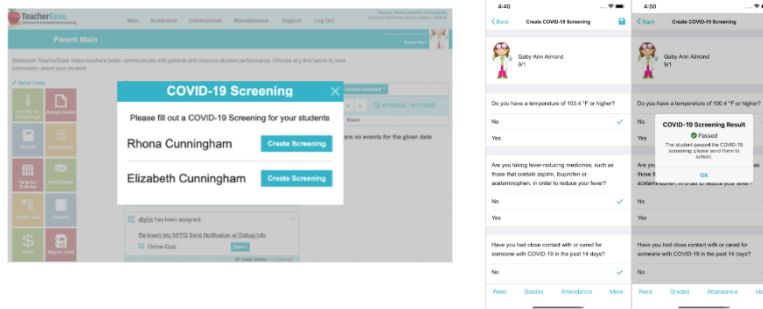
TeacherEase

Main Academics Communicate Miscellaneous Support Log Out

Parent Main

Welcome! TeacherEase helps teachers better communicate with parents and improve student performance. Choose any link below to view information about your students.

Quick Links

Grades

are no events for the given date

Event

Fees

Report Card

Online Quiz

COVID-19 Screening

Please fill out a COVID-19 Screening for your students

Rhona Cunningham

Create Screening

Elizabeth Cunningham

Create Screening

4:40

Back

Create COVID-19 Screening

Gaby Ann Almond

9/1

Do you have a temperature of 100.4 °F or higher?

No

Yes

Are you taking fever-reducing medicines, such as those that contain aspirin, ibuprofen or acetaminophen, in order to reduce your fever?

No

Yes

Have you had close contact with or cared for someone with COVID-19 in the past 14 days?

No

Feed

Grades

Attendance

More

4:40

Back

Create COVID-19 Screening

Gaby Ann Almond

9/1

Do you have a temperature of 100.4 °F or higher?

COVID-19 Screening Result

Passed

The student passed the COVID-19 screening; please send them to school.

OK

No

Yes

Have you had close contact with or cared for someone with COVID-19 in the past 14 days?

No

Feed

Grades

Attendance

More